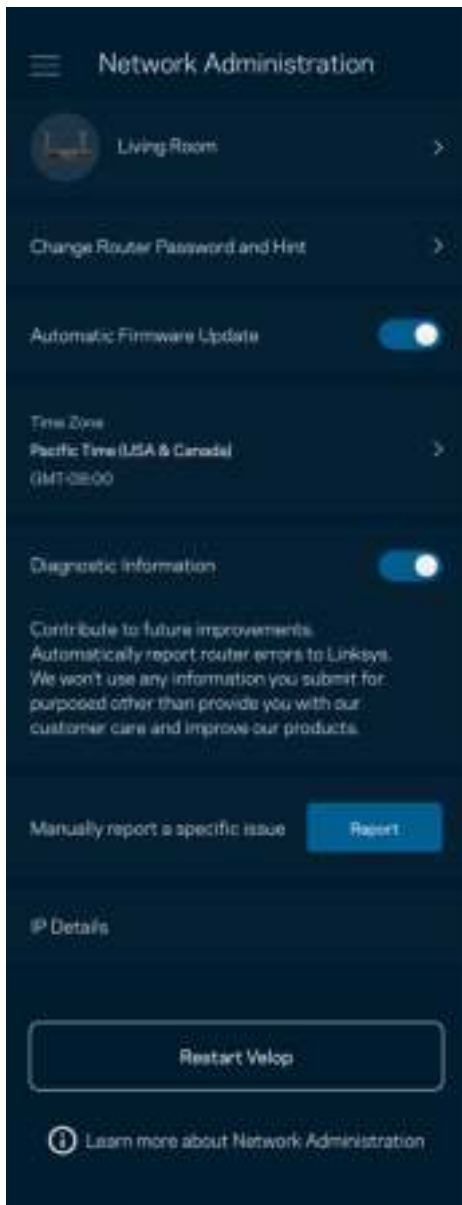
Network Administration

Living Room

Change Router Password and Hint

Automatic Firmware Update

Time Zone
Pacific Time (USA & Canada)
GMT-08:00

Diagnostic Information

Contribute to future improvements. Automatically report router errors to Linksys. We won't use any information you submit for purposed other than provide you with our customer care and improve our products.

Manually report a specific issue

Report

IP Details

Restart Velop

Learn more about Network Administration